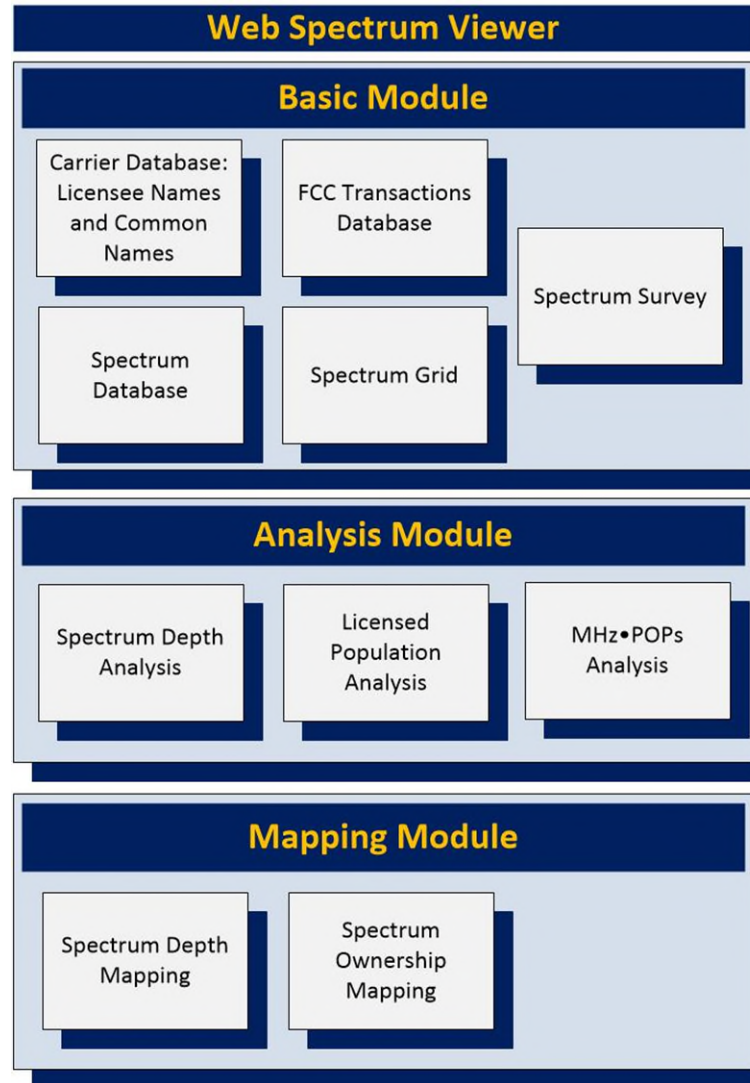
Web Spectrum Viewer

Basic Module

Carrier Database: Licensee Names and Common Names

FCC Transactions Database

Spectrum Survey

Spectrum Database

Spectrum Grid

Analysis Module

Spectrum Depth Analysis

Licensed Population Analysis

MHz•POPs Analysis

Mapping Module

Spectrum Depth Mapping

Spectrum Ownership Mapping